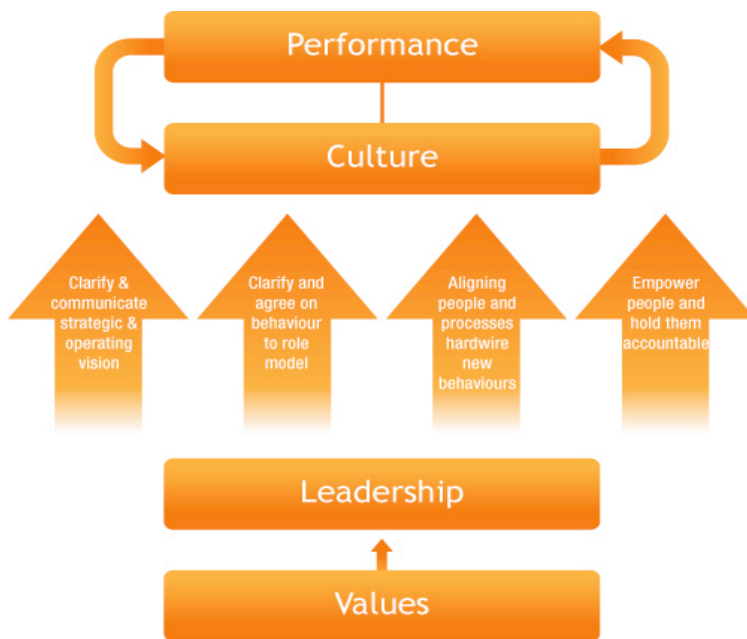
Performance

Culture

Clarify & communicate strategic & operating vision

Clarify and agree on behaviour to role model

Aligning people and processes hardwire new behaviours

Empower people and hold them accountable

Leadership

Values